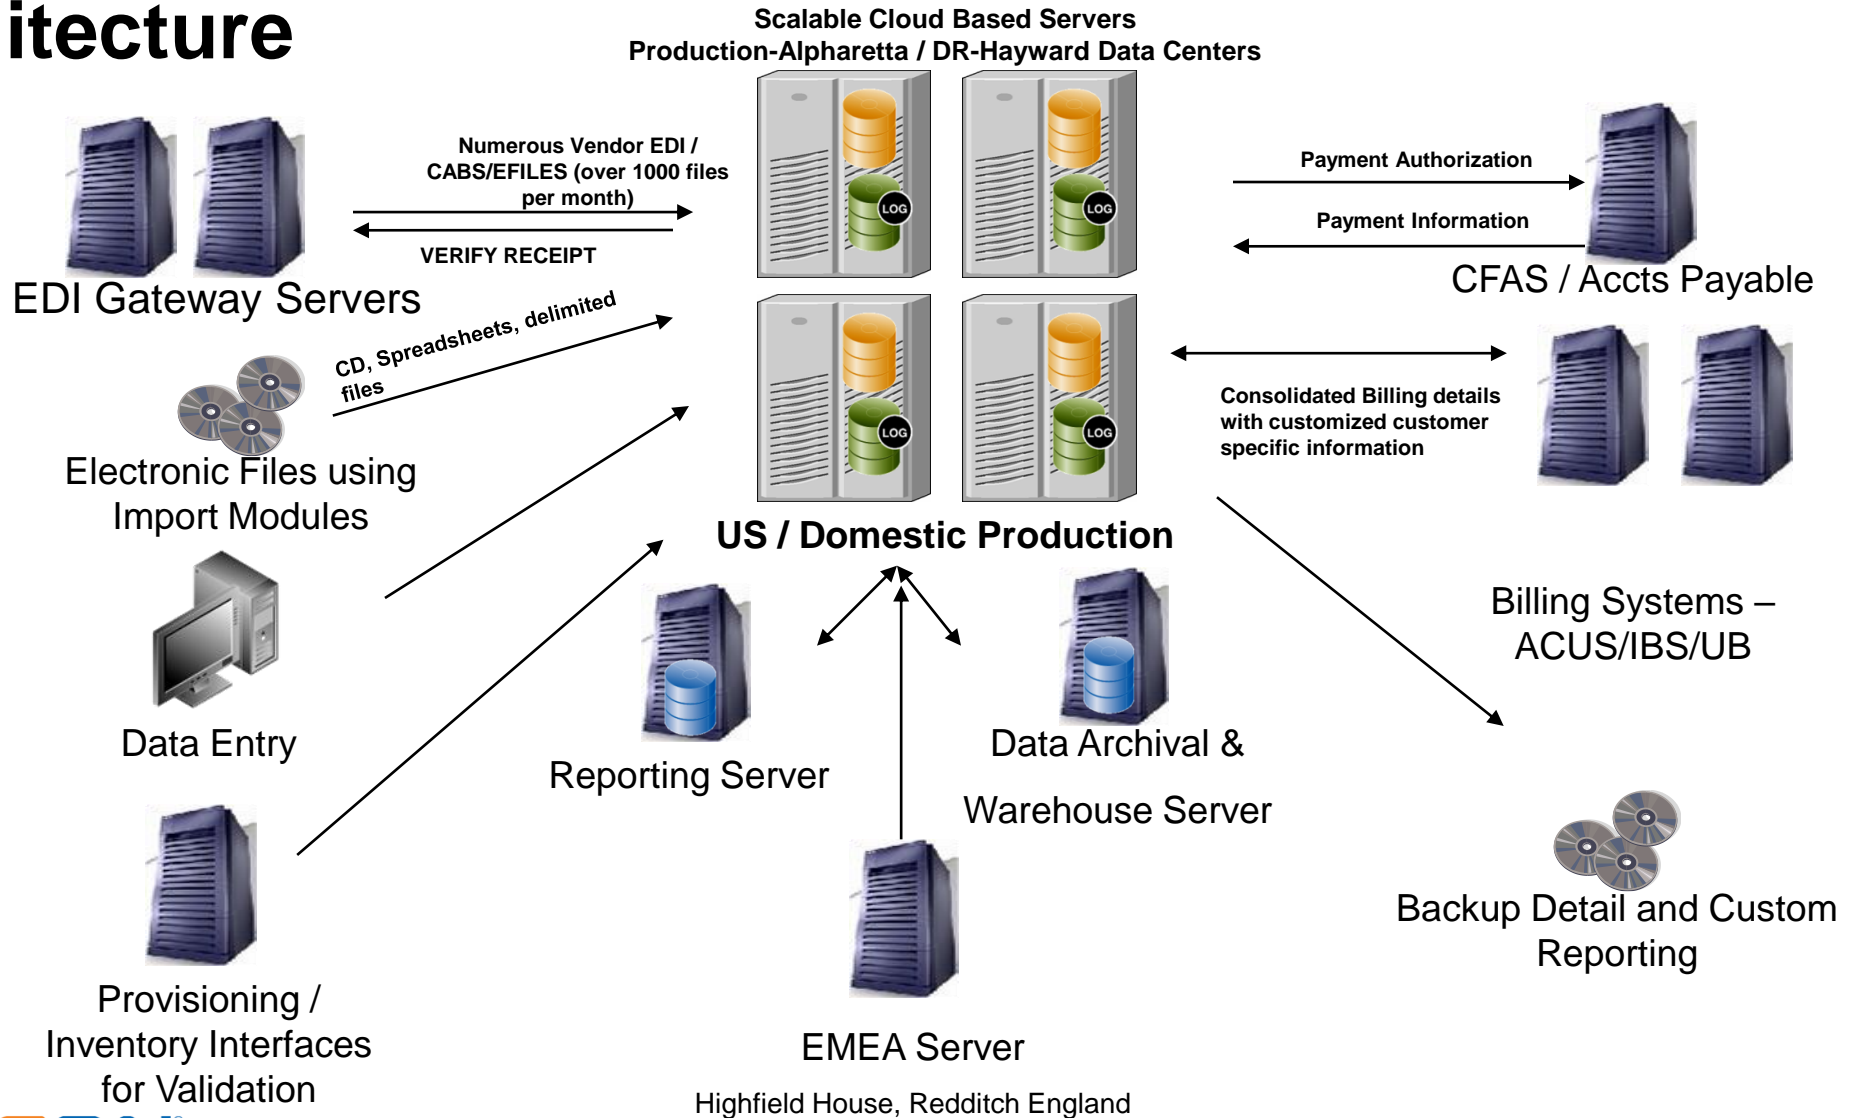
itecture

Scalable Cloud Based Servers
Production-Alpharetta / DR-Hayward Data Centers

Numerous Vendor EDI / CABS/EFILES (over 1000 files per month)

VERIFY RECEIPT

EDI Gateway Servers

CD, Spreadsheets, delimited files

Electronic Files using Import Modules

Data Entry

Provisioning / Inventory Interfaces for Validation

LOG

LOG

LOG

LOG

US / Domestic Production

Reporting Server

Data Archival &

Warehouse Server

EMEA Server

Highfield House, Redditch England

Payment Authorization

Payment Information

CFAS / Accts Payable

Consolidated Billing details with customized customer specific information

Billing Systems – ACUS/IBS/UB

Backup Detail and Custom Reporting